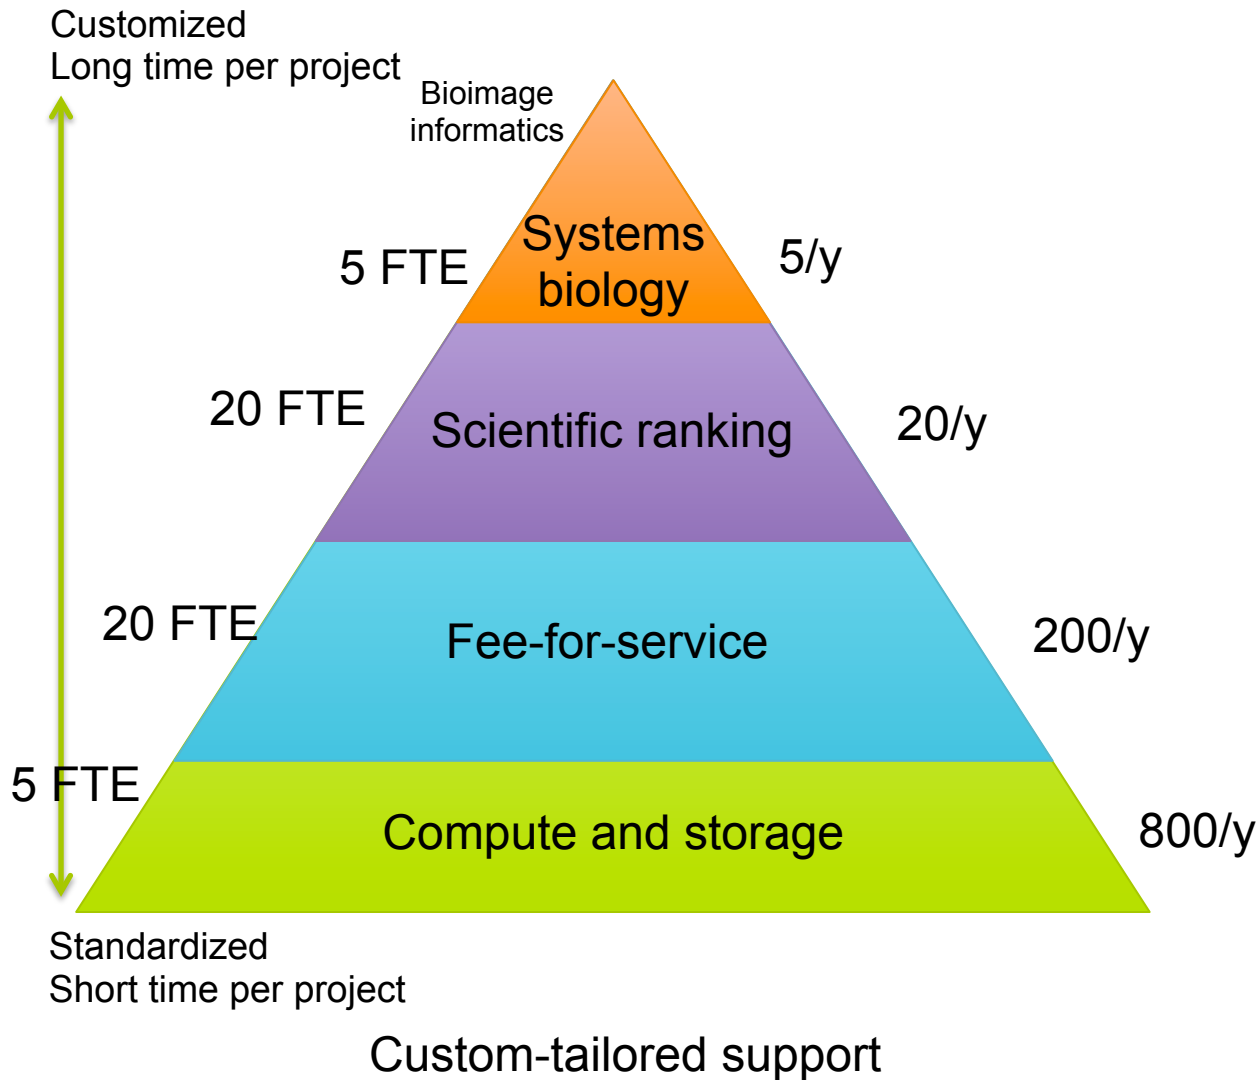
Customized
Long time per project

Bioimage informatics

5 FTE

Systems biology

5/y

20 FTE

Scientific ranking

20/y

20 FTE

Fee-for-service

200/y

5 FTE

Compute and storage

800/y

Standardized
Short time per project

Custom-tailored support